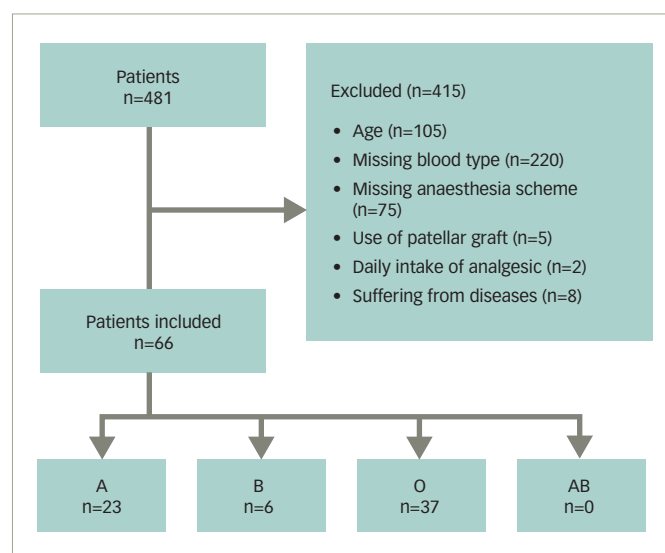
Patients
n=481

Excluded (n=415)

- Age (n=105)
- Missing blood type (n=220)
- Missing anaesthesia scheme (n=75)
- Use of patellar graft (n=5)
- Daily intake of analgesic (n=2)
- Suffering from diseases (n=8)

Patients included
n=66

A
n=23

B
n=6

O
n=37

AB
n=0